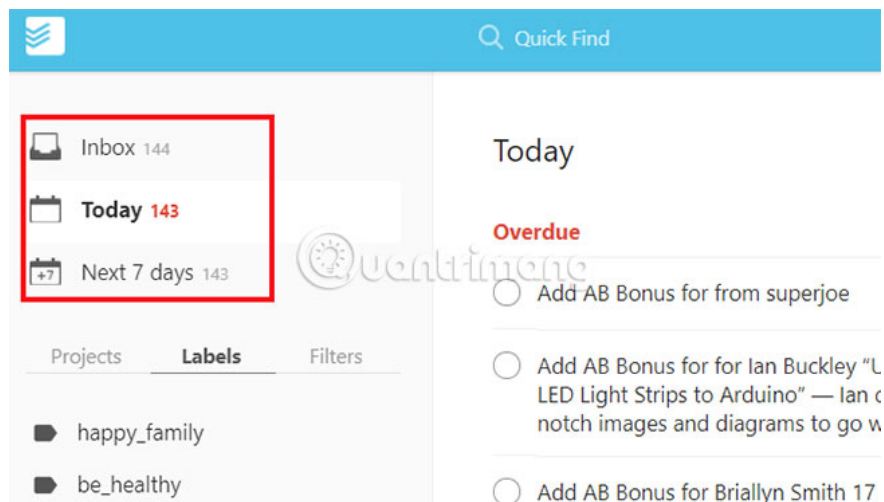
Quick Find

Inbox 144

Today 143

+7 Next 7 days 143

Projects Labels Filters

happy_family

be_healthy

Today

Overdue

Add AB Bonus for from superjoe

Add AB Bonus for for Ian Buckley "U LED Light Strips to Arduino" — Ian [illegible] notch images and diagrams to go w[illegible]

Add AB Bonus for Briallyn Smith 17

uantrimang